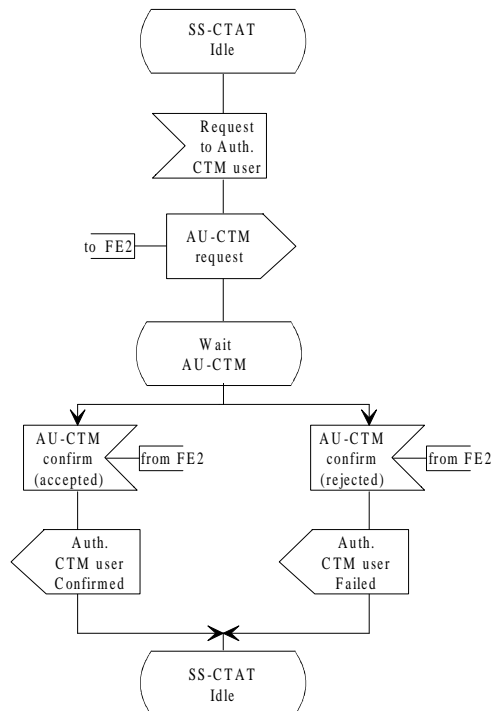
SS-CTAT
Idle

Request
to Auth.
CTM user

to FE2

AU-CTM
request

Wait
AU-CTM

AU-CTM
confirm
(accepted)

from FE2

AU-CTM
confirm
(rejected)

from FE2

Auth.
CTM user
Confirmed

Auth.
CTM user
Failed

SS-CTAT
Idle